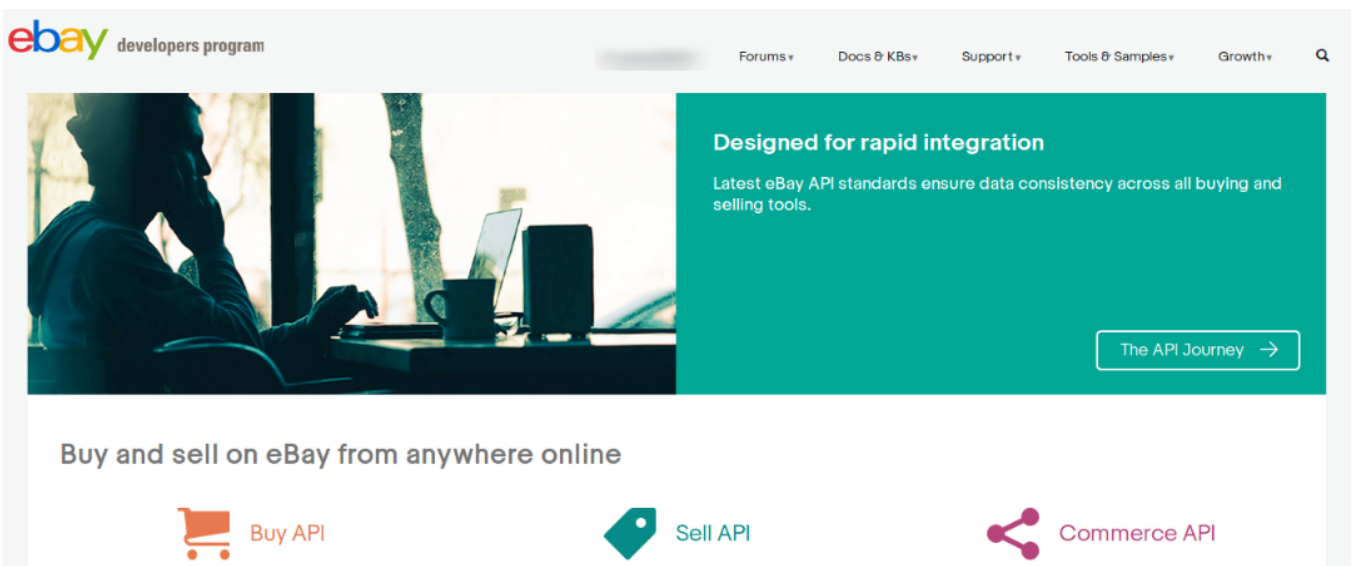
ebay developers program

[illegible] Forums▾ Docs & KBs▾ Support▾ Tools & Samples▾ Growth▾

Designed for rapid integration

Latest eBay API standards ensure data consistency across all buying and selling tools.

The API Journey →

Buy and sell on eBay from anywhere online

Buy API

Sell API

Commerce API